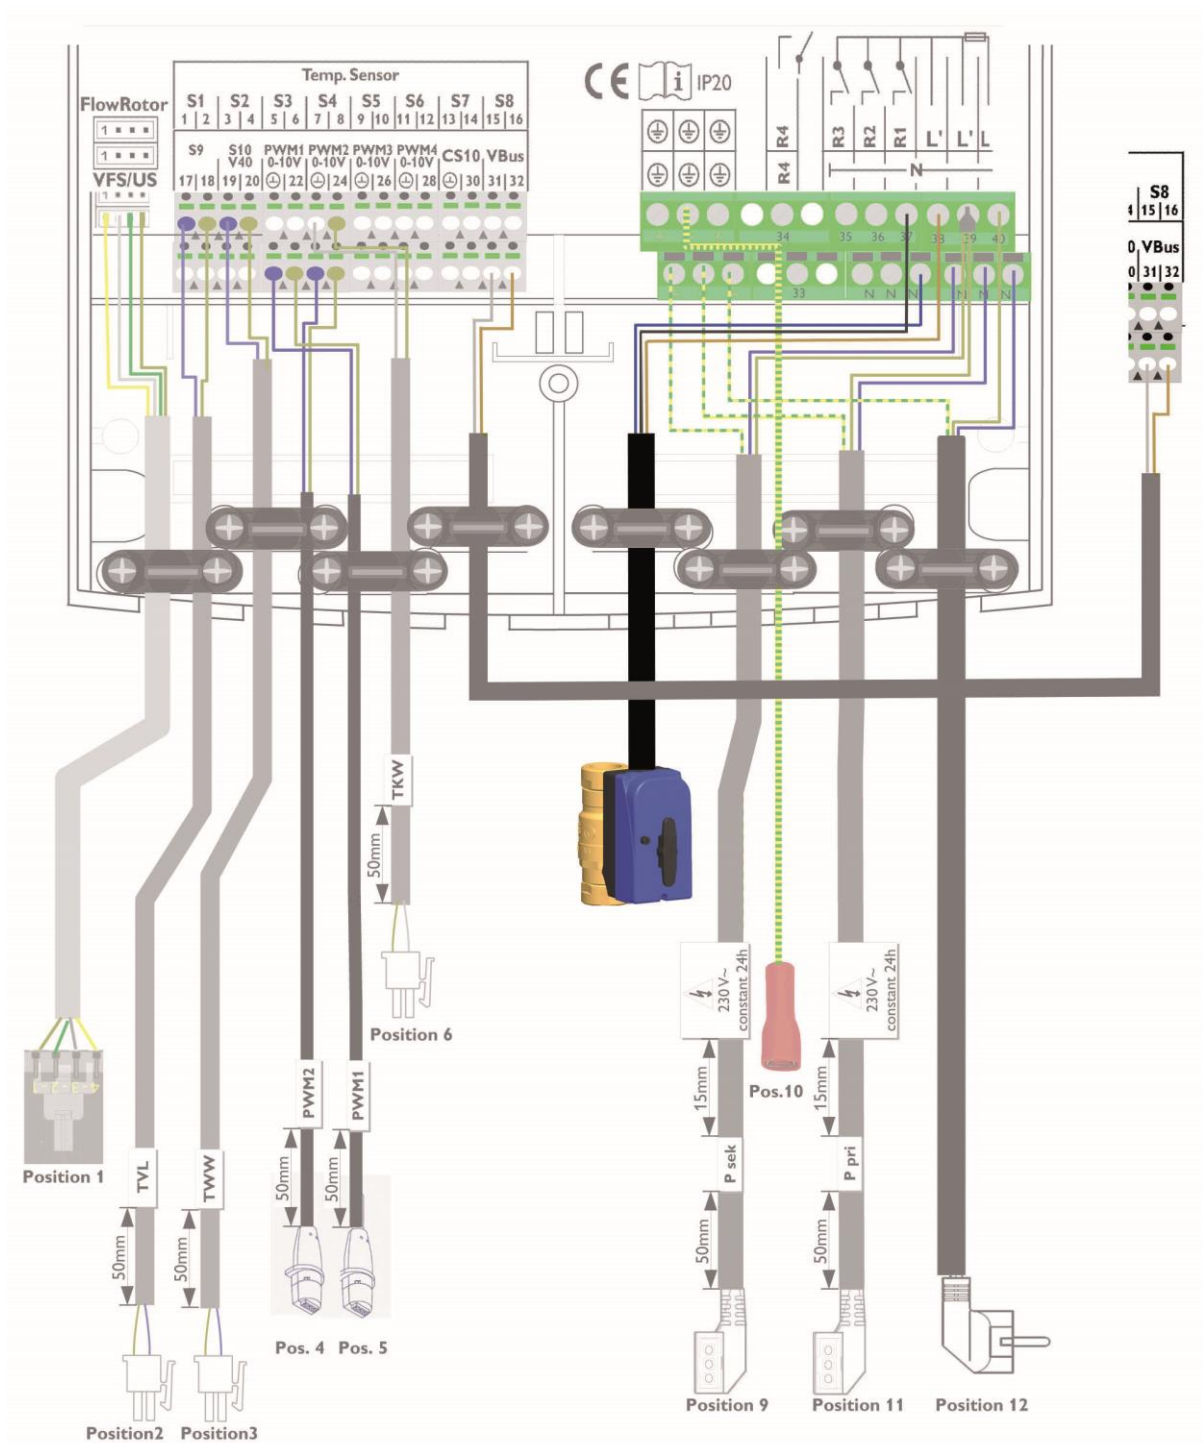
Temp. Sensor

FlowRotor

S1 S2 S3 S4 S5 S6 S7 S8
1 2 3 4 5 6 7 8 9 10 11 12 13 14 15 16

S9 S10 V40 PWM1 0-10V PWM2 0-10V PWM3 0-10V PWM4 0-10V CS10 VBus
17 18 19 20 ⏚ 22 ⏚ 24 ⏚ 26 ⏚ 28 ⏚ 30 31 32

VFS/US

CE IP20

R4 R4 R3 R2 R1 L' L' L

N

34 35 36 37 38 39 40

33

N N N N N N

S8
15 16
VBus
31 32

TKW
50mm
Position 6

Position 1

TVL
50mm
TWW
50mm
Position2 Position3

PWM2
50mm
PWM1
50mm
Pos. 4 Pos. 5

230V~ constant 24h
15mm
P sek
50mm
Position 9

Pos.10

230V~ constant 24h
15mm
P pri
50mm
Position 11

Position 12